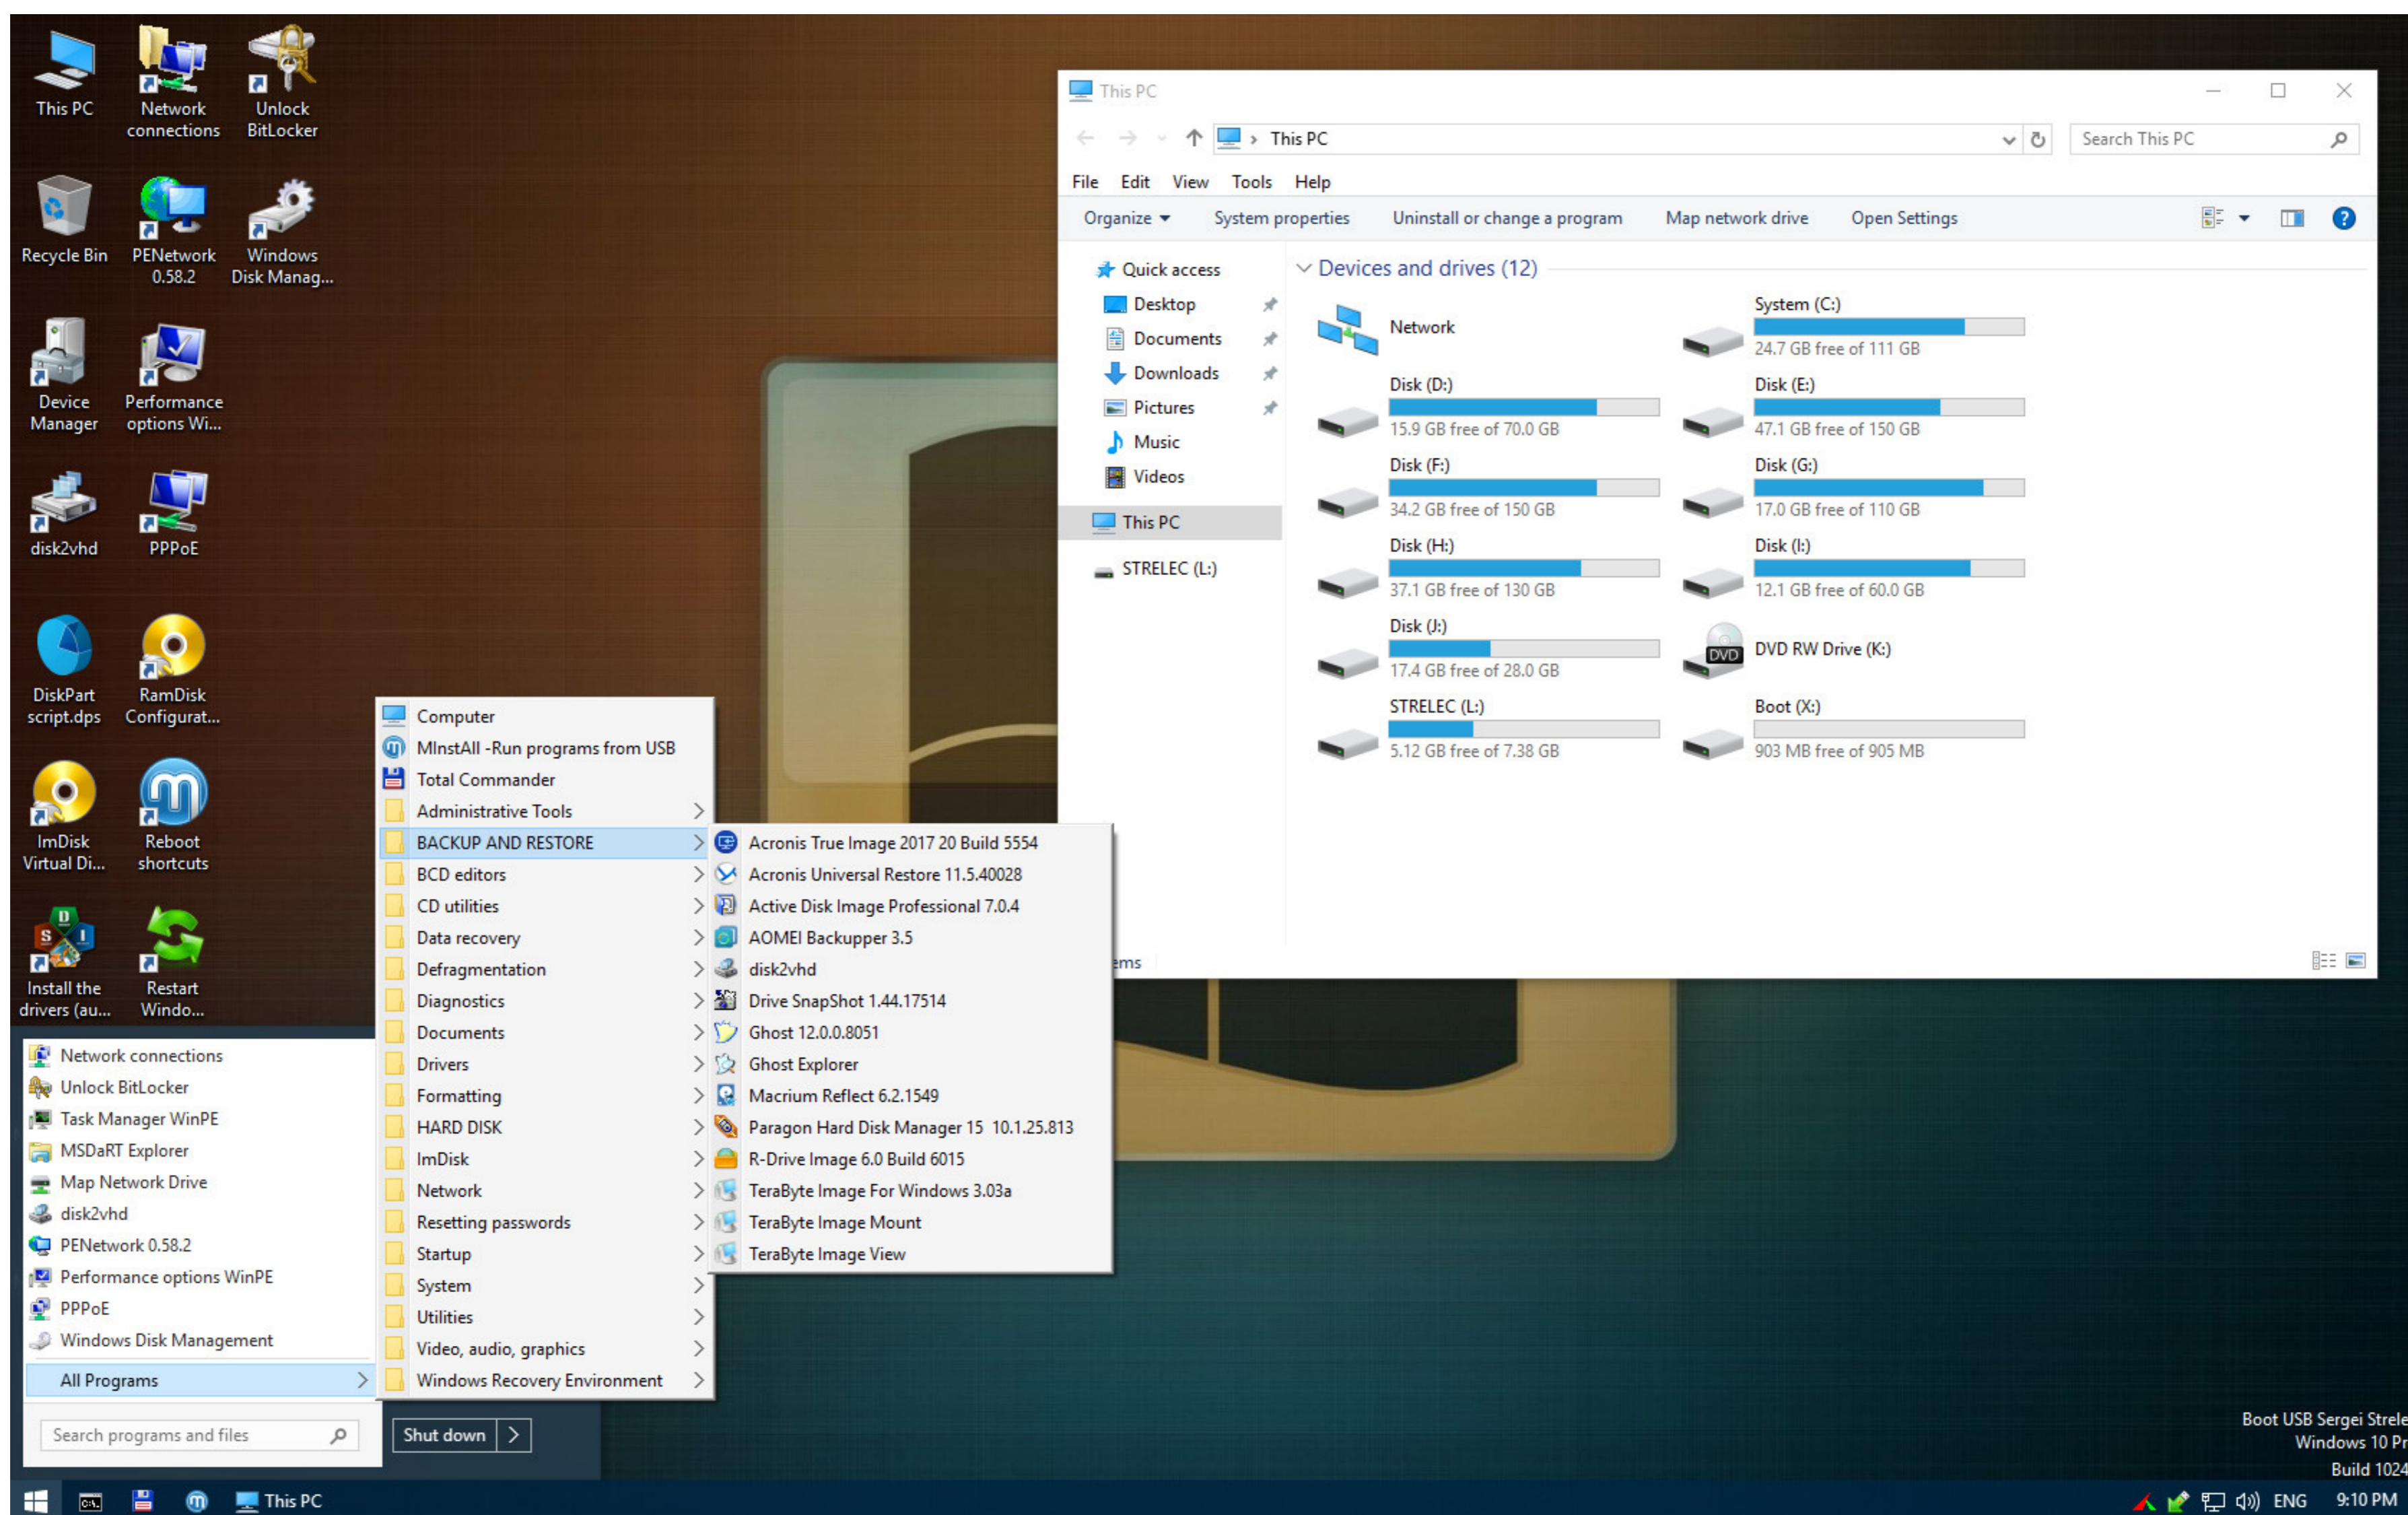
This PC
Network connections
Unlock BitLocker
Recycle Bin
PENetwork 0.58.2
Windows Disk Manag...
Device Manager
Performance options Wi...
disk2vhd
PPPoE
DiskPart script.dps
RamDisk Configurat...
ImDisk Virtual Di...
Reboot shortcuts
Install the drivers (au...
Restart Windo...

This PC
This PC
Search This PC
File Edit View Tools Help
Organize System properties Uninstall or change a program Map network drive Open Settings
Quick access
Desktop
Documents
Downloads
Pictures
Music
Videos
This PC
STRELEC (L:)
Devices and drives (12)
Network
System (C:)
24.7 GB free of 111 GB
Disk (D:)
15.9 GB free of 70.0 GB
Disk (E:)
47.1 GB free of 150 GB
Disk (F:)
34.2 GB free of 150 GB
Disk (G:)
17.0 GB free of 110 GB
Disk (H:)
37.1 GB free of 130 GB
Disk (I:)
12.1 GB free of 60.0 GB
Disk (J:)
17.4 GB free of 28.0 GB
DVD RW Drive (K:)
STRELEC (L:)
5.12 GB free of 7.38 GB
Boot (X:)
903 MB free of 905 MB
ems

Computer
MInstAll -Run programs from USB
Total Commander
Administrative Tools
BACKUP AND RESTORE
BCD editors
CD utilities
Data recovery
Defragmentation
Diagnostics
Documents
Drivers
Formatting
HARD DISK
ImDisk
Network
Resetting passwords
Startup
System
Utilities
Video, audio, graphics
Windows Recovery Environment

Acronis True Image 2017 20 Build 5554
Acronis Universal Restore 11.5.40028
Active Disk Image Professional 7.0.4
AOMEI Backupper 3.5
disk2vhd
Drive SnapShot 1.44.17514
Ghost 12.0.0.8051
Ghost Explorer
Macrium Reflect 6.2.1549
Paragon Hard Disk Manager 15 10.1.25.813
R-Drive Image 6.0 Build 6015
TeraByte Image For Windows 3.03a
TeraByte Image Mount
TeraByte Image View

Network connections
Unlock BitLocker
Task Manager WinPE
MSDaRT Explorer
Map Network Drive
disk2vhd
PENetwork 0.58.2
Performance options WinPE
PPPoE
Windows Disk Management
All Programs
Search programs and files
Shut down

Boot USB Sergei Strele
Windows 10 Pr
Build 1024
This PC
ENG 9:10 PM